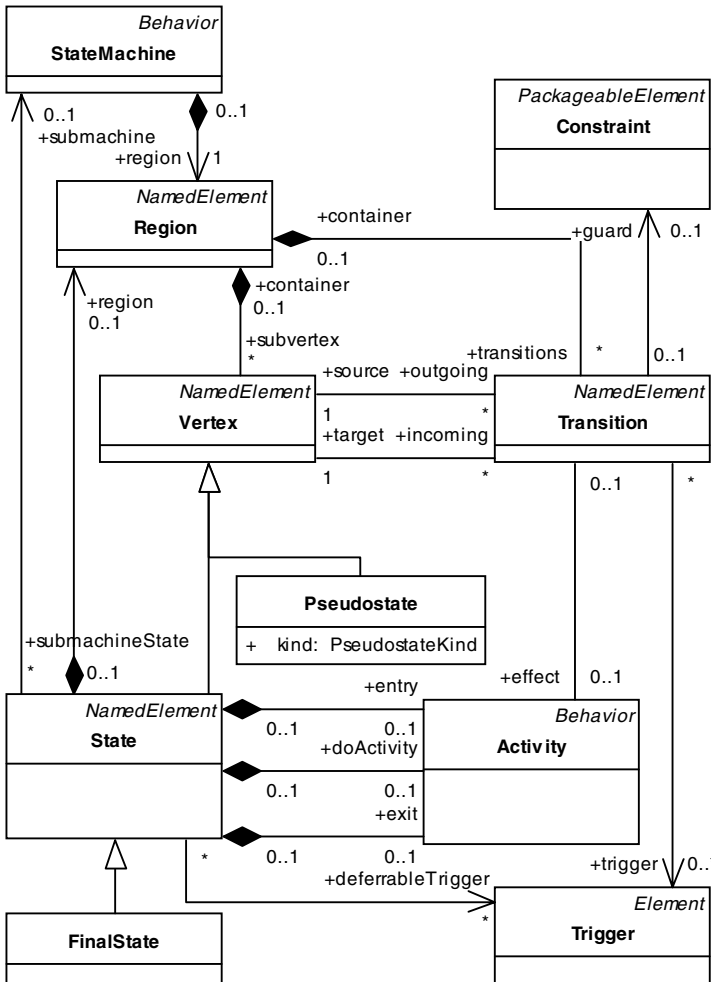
Behavior
StateMachine

0..1
+submachine
0..1
+region
1

PackageableElement
Constraint

NamedElement
Region

+container
0..1
+guard
0..1

+container
0..1
+region
0..1
+subvertex
*

+transitions
*
0..1

NamedElement
Vertex

+source
+outgoing
1
*
+target
+incoming
1
*

NamedElement
Transition

0..1
*

Pseudostate
+ kind: PseudostateKind

+submachineState
*
0..1

NamedElement
State

+entry
0..1
0..1
+doActivity
0..1
0..1
+exit
0..1
0..1

+effect
0..1

Behavior
Activity

*
+deferrableTrigger
*

+trigger
0..1

FinalState

Element
Trigger